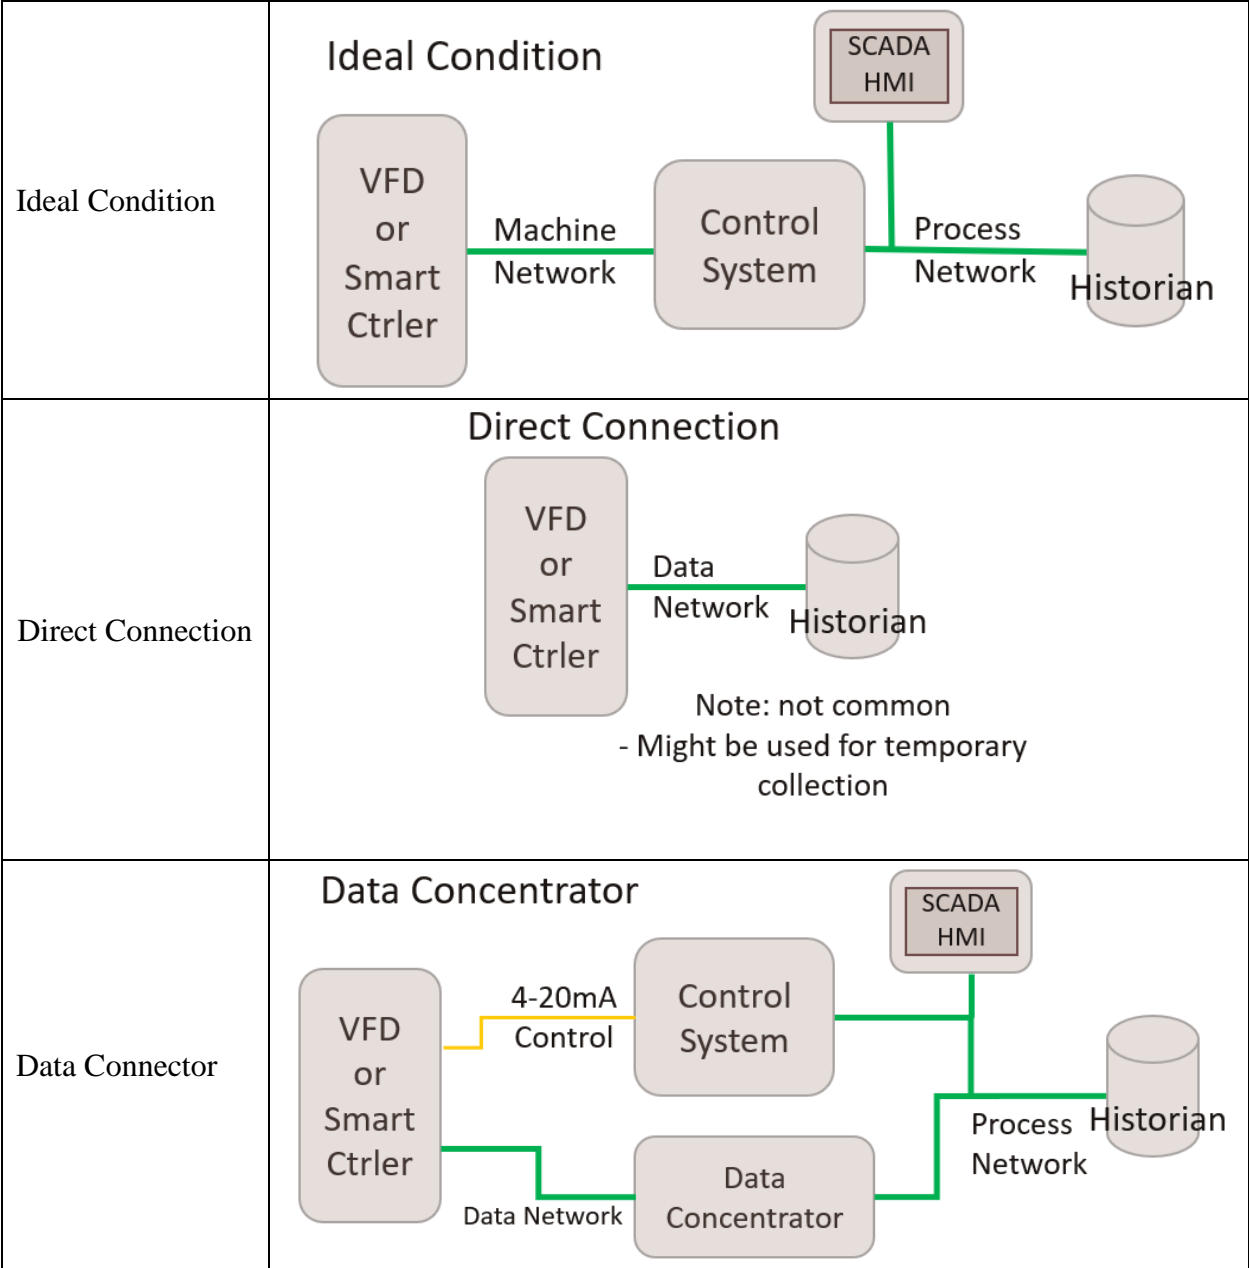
| | |
|---|---|
| Ideal Condition | Ideal Condition SCADA HMI VFD or Smart Ctrler Machine Network Control System Process Network Historian |
| Direct Connection | Direct Connection VFD or Smart Ctrler Data Network Historian Note: not common - Might be used for temporary collection |
| Data Connector | Data Concentrator SCADA HMI VFD or Smart Ctrler 4-20mA Control Control System Historian Process Network Data Network Data Concentrator |